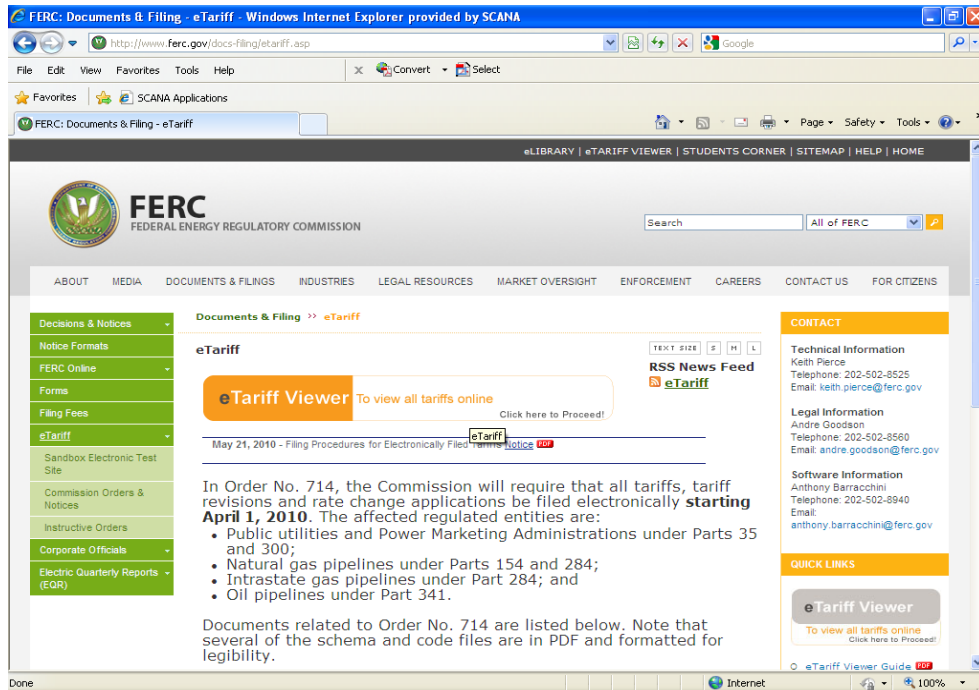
FERC: Documents & Filing - eTariff - Windows Internet Explorer provided by SCANA

http://www.ferc.gov/docs-filing/etariff.asp

Google

File Edit View Favorites Tools Help

Convert Select

Favorites SCANA Applications

FERC: Documents & Filing - eTariff

Page Safety Tools

eLIBRARY | eTARIFF VIEWER | STUDENTS CORNER | SITEMAP | HELP | HOME

FERC
FEDERAL ENERGY REGULATORY COMMISSION

Search All of FERC

ABOUT MEDIA DOCUMENTS & FILINGS INDUSTRIES LEGAL RESOURCES MARKET OVERSIGHT ENFORCEMENT CAREERS CONTACT US FOR CITIZENS

Decisions & Notices
Notice Formats
FERC Online
Forms
Filing Fees
eTariff
Sandbox Electronic Test Site
Commission Orders & Notices
Instructive Orders
Corporate Officials
Electric Quarterly Reports (EQR)

Documents & Filing » eTariff

eTariff

TEXT SIZE S M L

RSS News Feed
eTariff

eTariff Viewer To view all tariffs online
Click here to Proceed!

May 21, 2010 - Filing Procedures for Electronically Filed Tariffs Notice PDF

eTariff

In Order No. 714, the Commission will require that all tariffs, tariff revisions and rate change applications be filed electronically **starting April 1, 2010**. The affected regulated entities are:
• Public utilities and Power Marketing Administrations under Parts 35 and 300;
• Natural gas pipelines under Parts 154 and 284;
• Intrastate gas pipelines under Part 284; and
• Oil pipelines under Part 341.

Documents related to Order No. 714 are listed below. Note that several of the schema and code files are in PDF and formatted for legibility.

CONTACT

Technical Information
Keith Pierce
Telephone: 202-502-8525
Email: keith.pierce@ferc.gov

Legal Information
Andre Goodson
Telephone: 202-502-8560
Email: andre.goodson@ferc.gov

Software Information
Anthony Barracchini
Telephone: 202-502-8940
Email: anthony.barracchini@ferc.gov

QUICK LINKS

eTariff Viewer
To view all tariffs online
Click here to Proceed!

eTariff Viewer Guide PDF

Done Internet 100%